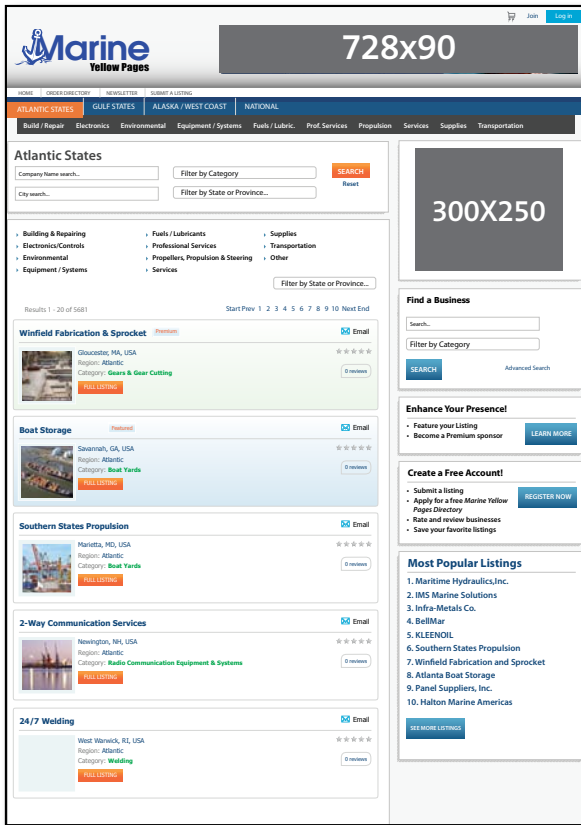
Join Log in

Marine Yellow Pages

728x90

HOME ORDER DIRECTORY NEWSLETTER SUBMIT A LISTING

ATLANTIC STATES GULF STATES ALASKA / WEST COAST NATIONAL

Build / Repair Electronics Environmental Equipment / Systems Fuels / Lubric. Prof. Services Propulsion Services Supplies Transportation

Atlantic States

Company Name search...
Filter by Category
SEARCH
Reset
City search...
Filter by State or Province...

Building & Repairing
Electronics/Controls
Environmental
Equipment / Systems
Fuels / Lubricants
Professional Services
Propellers, Propulsion & Steering
Services
Supplies
Transportation
Other

Filter by State or Province...

Results 1 - 20 of 5681

Start Prev 1 2 3 4 5 6 7 8 9 10 Next End

Winfield Fabrication & Sprocket Premium Email
Gloucester, MA, USA
Region: Atlantic
Category: Gears & Gear Cutting
FULL LISTING
0 reviews

Boat Storage Featured Email
Savannah, GA, USA
Region: Atlantic
Category: Boat Yards
FULL LISTING
0 reviews

Southern States Propulsion Email
Marietta, MD, USA
Region: Atlantic
Category: Boat Yards
FULL LISTING
0 reviews

2-Way Communication Services Email
Newington, NH, USA
Region: Atlantic
Category: Radio Communication Equipment & Systems
FULL LISTING
0 reviews

24/7 Welding Email
West Warwick, RI, USA
Region: Atlantic
Category: Welding
FULL LISTING
0 reviews

300X250

Find a Business
Search...
Filter by Category
SEARCH
Advanced Search

Enhance Your Presence!
Feature your Listing
Become a Premium sponsor
LEARN MORE

Create a Free Account!
Submit a listing
Apply for a free Marine Yellow Pages Directory
Rate and review businesses
Save your favorite listings
REGISTER NOW

Most Popular Listings
1. Maritime Hydraulics,Inc.
2. IMS Marine Solutions
3. Infra-Metals Co.
4. BellMar
5. KLEENOIL
6. Southern States Propulsion
7. Winfield Fabrication and Sprocket
8. Atlanta Boat Storage
9. Panel Suppliers, Inc.
10. Halton Marine Americas
SEE MORE LISTINGS